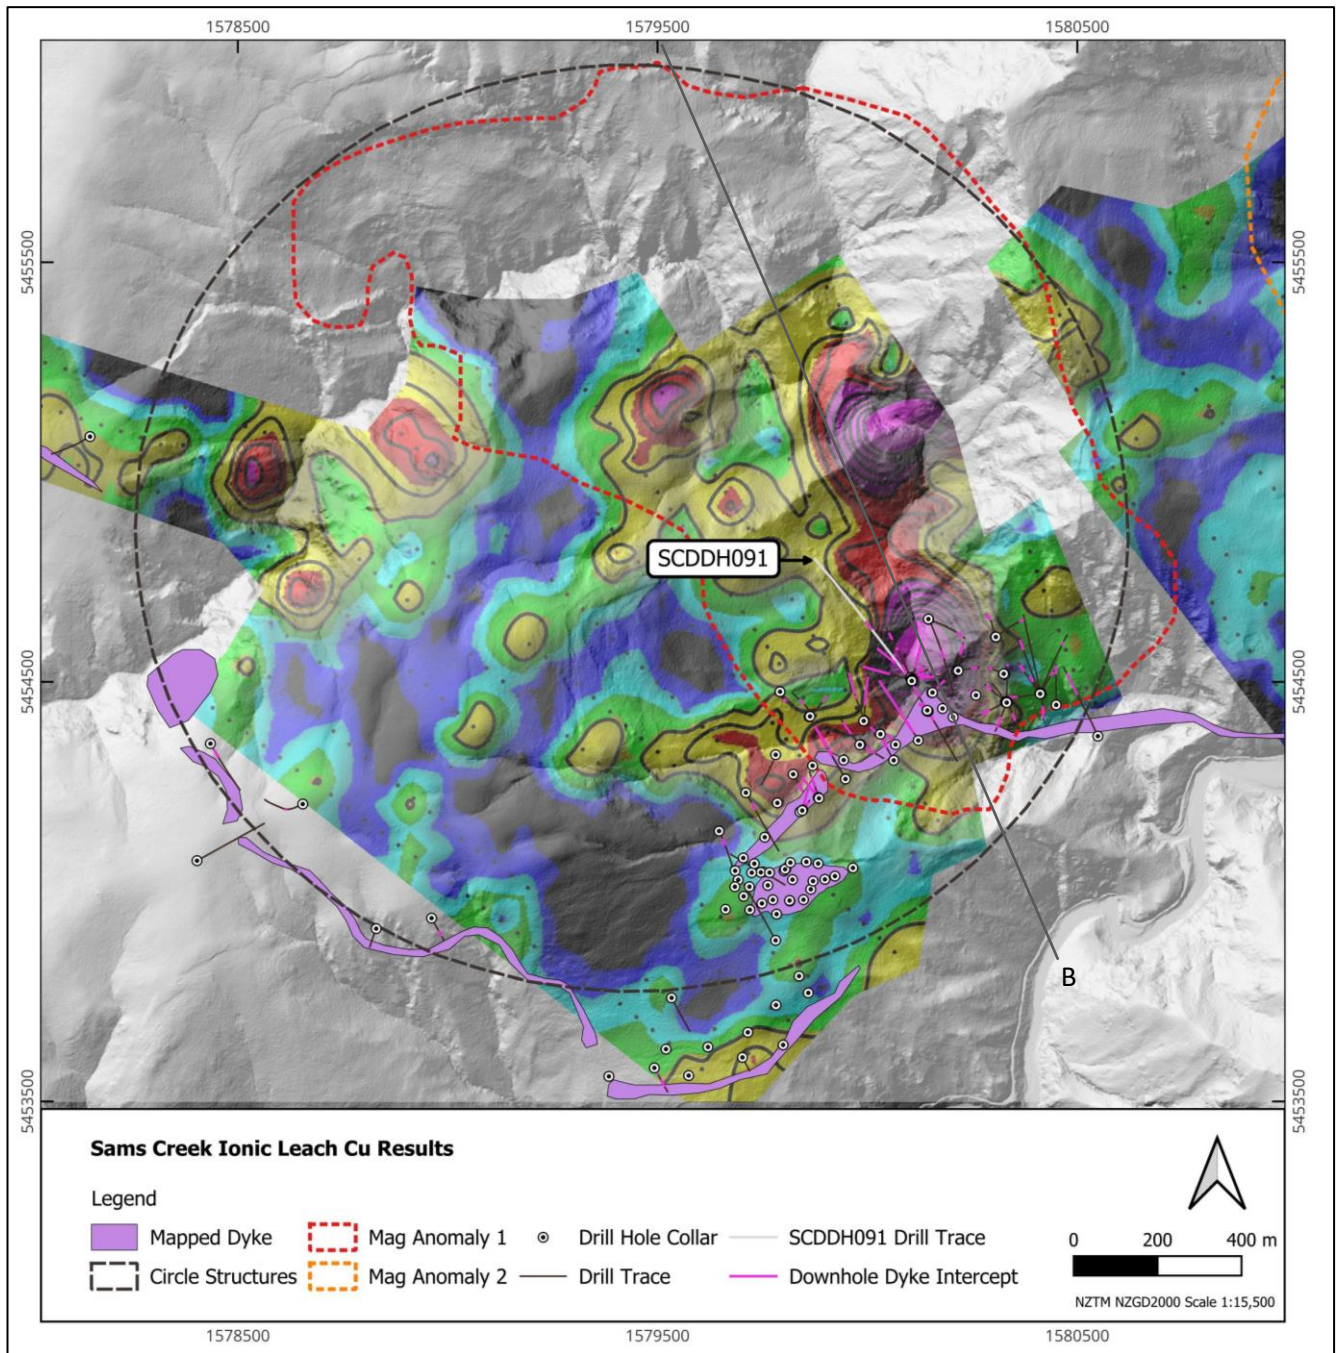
1578500
1579500
1580500

5455500
5454500
5453500

5455500
5454500
5453500

SCDDH091

B

Sams Creek Ionic Leach Cu Results

Legend

Mapped Dyke
Circle Structures
Mag Anomaly 1
Mag Anomaly 2
Drill Hole Collar
Drill Trace
SCDDH091 Drill Trace
Downhole Dyke Intercept

0 200 400 m

NZTM NZGD2000 Scale 1:15,500

1578500
1579500
1580500